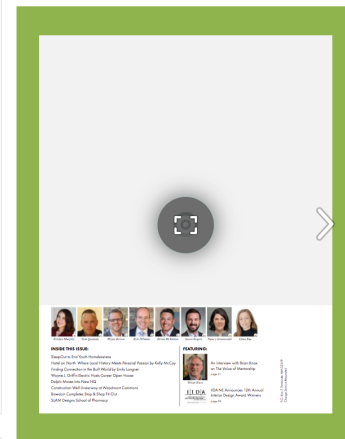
INSIDE THIS ISSUE:

SleepOut to End Youth Homelessness
Hotel on North: Where Local History Meets Personal Passion by Kelly McCoy
Finding Connection in the Built World by Emily Langner
Wayne J. Griffin Electric Hosts Career Open House
Dolphin Moves into New HQ
Construction Well Underway at Woodward Commons
Bowdoin Completes Step & Shop Fit Out
SLAM Designs School of Pharmacy

FEATURING:

An Interview with Brian Kruse on The Value of Mentorship

Brian Kruse

IIDA NE Announces 13th Annual Interior Design Award Winners

IIDA